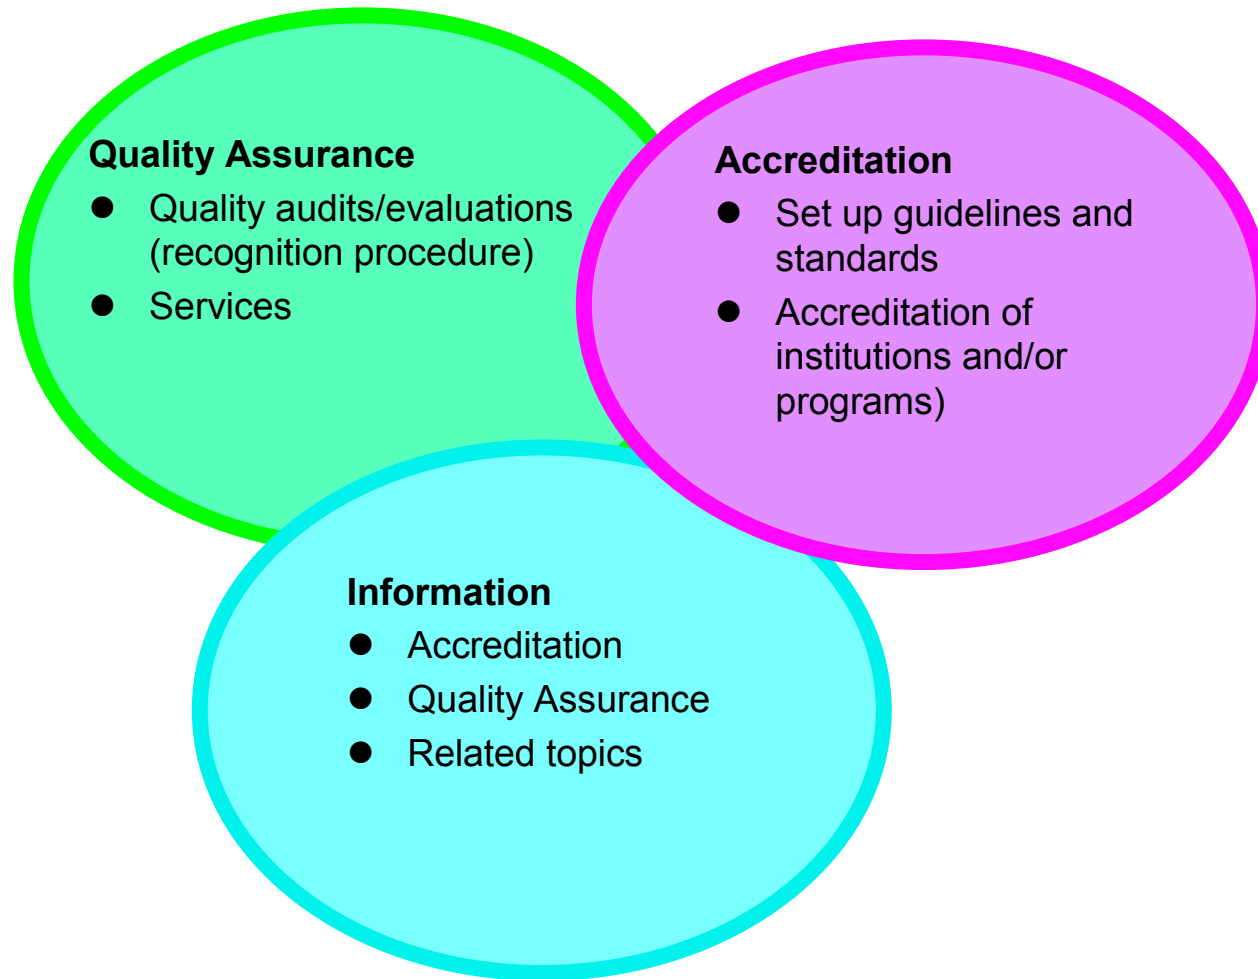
Quality Assurance
- Quality audits/evaluations (recognition procedure)
- Services

Accreditation
- Set up guidelines and standards
- Accreditation of institutions and/or programs)

Information
- Accreditation
- Quality Assurance
- Related topics